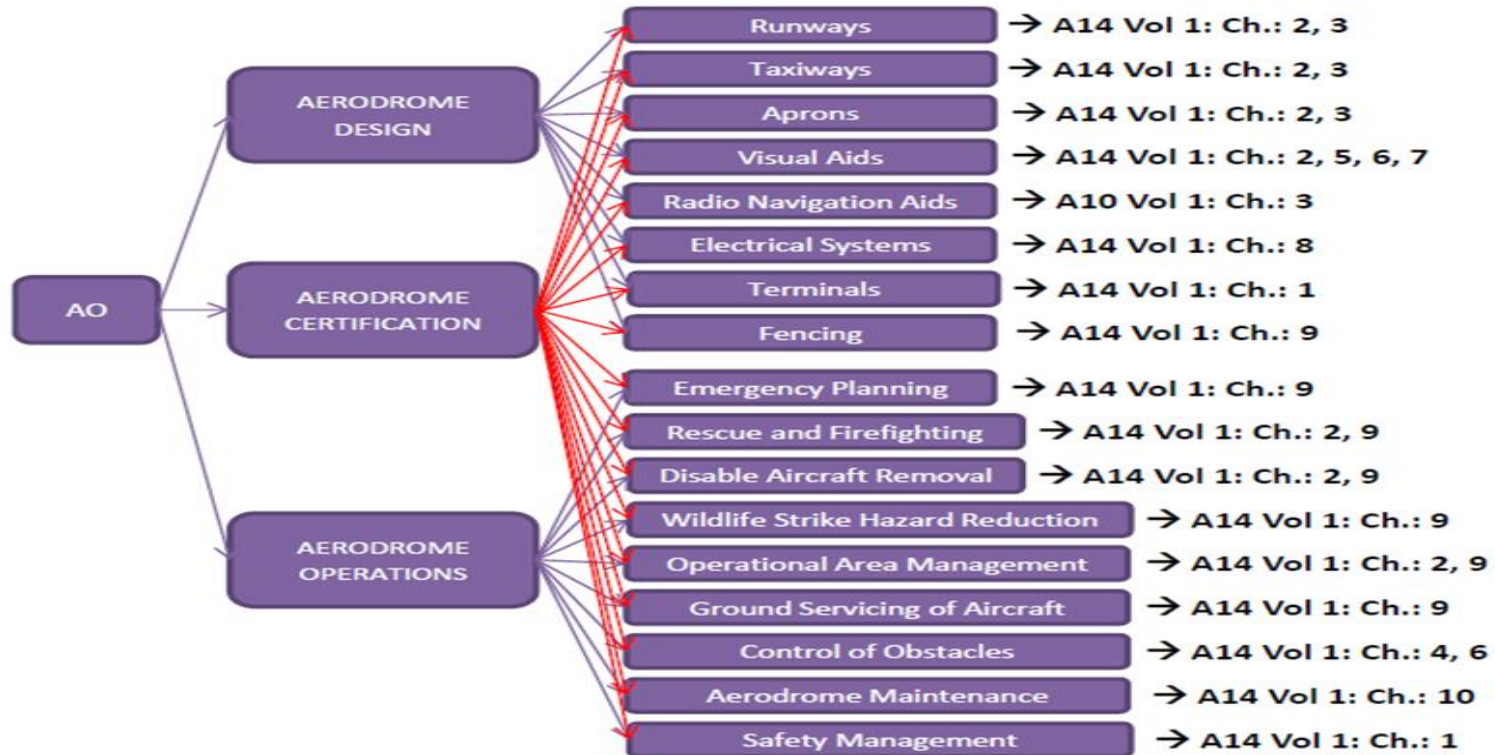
AO

AERODROME DESIGN

AERODROME CERTIFICATION

AERODROME OPERATIONS

Runways → A14 Vol 1: Ch.: 2, 3

Taxiways → A14 Vol 1: Ch.: 2, 3

Aprons → A14 Vol 1: Ch.: 2, 3

Visual Aids → A14 Vol 1: Ch.: 2, 5, 6, 7

Radio Navigation Aids → A10 Vol 1: Ch.: 3

Electrical Systems → A14 Vol 1: Ch.: 8

Terminals → A14 Vol 1: Ch.: 1

Fencing → A14 Vol 1: Ch.: 9

Emergency Planning → A14 Vol 1: Ch.: 9

Rescue and Firefighting → A14 Vol 1: Ch.: 2, 9

Disable Aircraft Removal → A14 Vol 1: Ch.: 2, 9

Wildlife Strike Hazard Reduction → A14 Vol 1: Ch.: 9

Operational Area Management → A14 Vol 1: Ch.: 2, 9

Ground Servicing of Aircraft → A14 Vol 1: Ch.: 9

Control of Obstacles → A14 Vol 1: Ch.: 4, 6

Aerodrome Maintenance → A14 Vol 1: Ch.: 10

Safety Management → A14 Vol 1: Ch.: 1